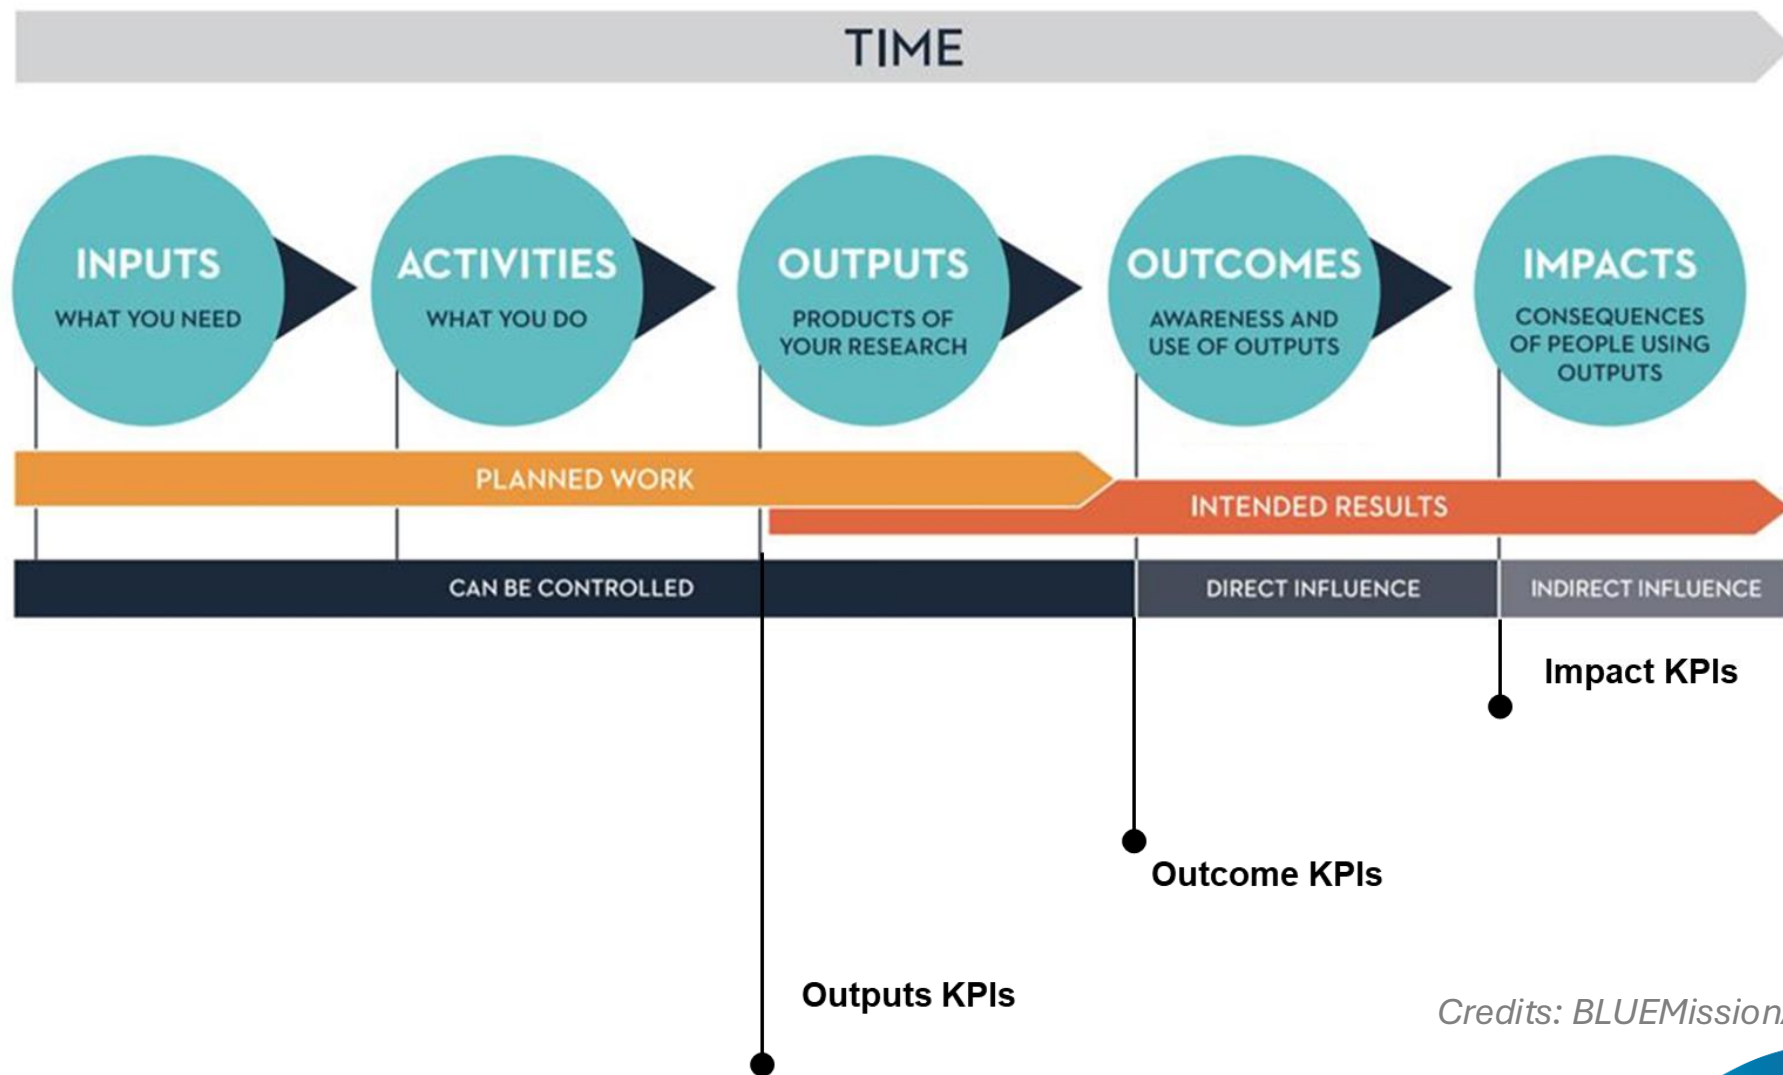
TIME

INPUTS
WHAT YOU NEED

ACTIVITIES
WHAT YOU DO

OUTPUTS
PRODUCTS OF YOUR RESEARCH

OUTCOMES
AWARENESS AND USE OF OUTPUTS

IMPACTS
CONSEQUENCES OF PEOPLE USING OUTPUTS

PLANNED WORK

INTENDED RESULTS

CAN BE CONTROLLED

DIRECT INFLUENCE

INDIRECT INFLUENCE

Impact KPIs

Outcome KPIs

Outputs KPIs

Credits: BLUEMission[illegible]